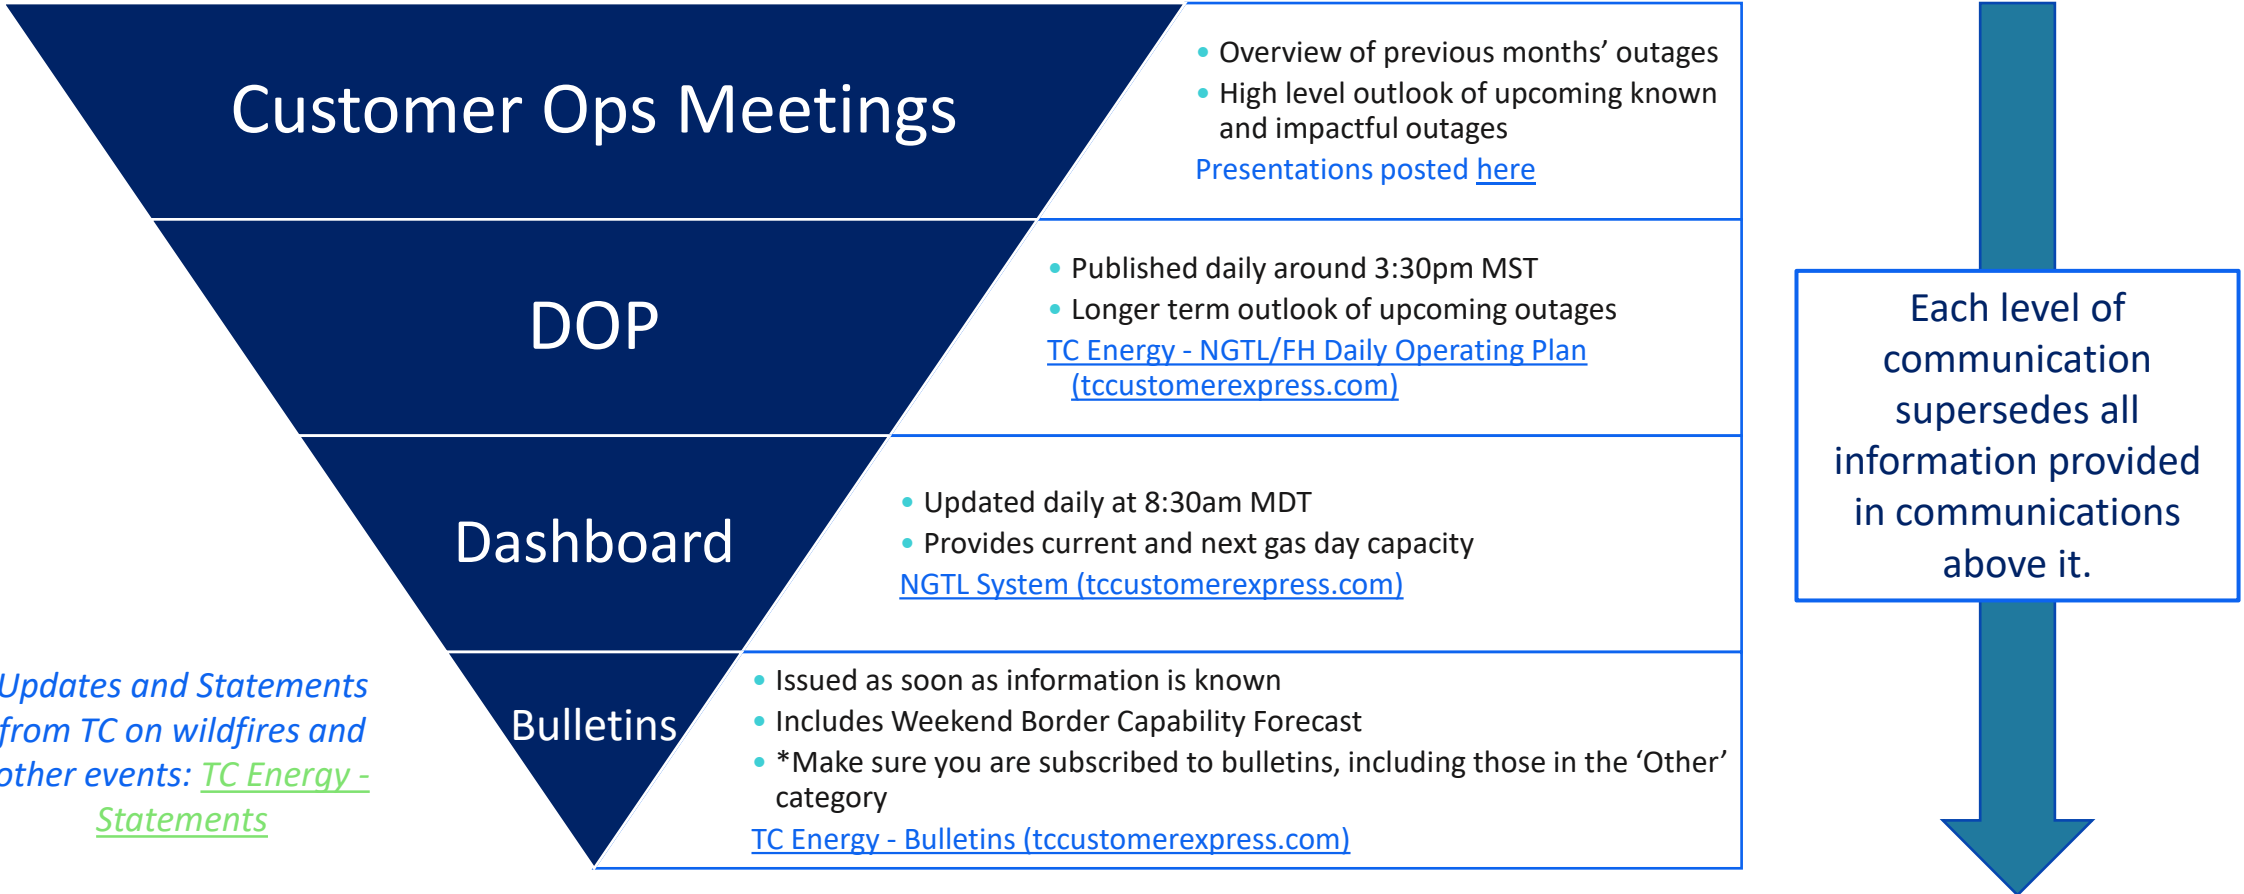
Customer Ops Meetings

- Overview of previous months' outages
- High level outlook of upcoming known and impactful outages

Presentations posted here

DOP

- Published daily around 3:30pm MST
- Longer term outlook of upcoming outages

TC Energy - NGTL/FH Daily Operating Plan (tccustomerexpress.com)

Dashboard

- Updated daily at 8:30am MDT
- Provides current and next gas day capacity

NGTL System (tccustomerexpress.com)

Bulletins

- Issued as soon as information is known
- Includes Weekend Border Capability Forecast
- *Make sure you are subscribed to bulletins, including those in the 'Other' category

TC Energy - Bulletins (tccustomerexpress.com)

Updates and Statements from TC on wildfires and other events: TC Energy - Statements

Each level of communication supersedes all information provided in communications above it.